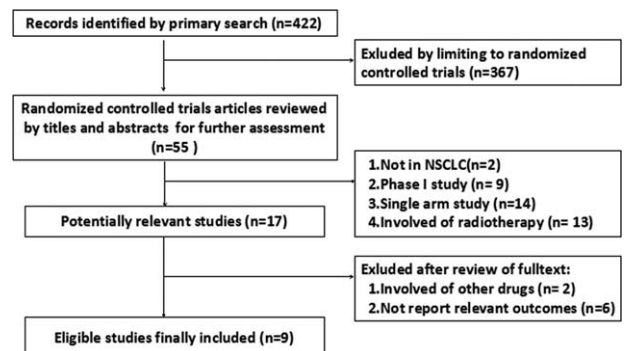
Records identified by primary search (n=422)

Exluded by limiting to randomized controlled trials (n=367)

Randomized controlled trials articles reviewed by titles and abstracts for further assessment (n=55 )

1.Not in NSCLC(n=2)
2.Phase I study (n= 9)
3.Single arm study (n=14)
4.Involved of radiotherapy (n= 13)

Potentially relevant studies (n=17)

Exluded after review of fulltext:
1.Involved of other drugs (n= 2)
2.Not report relevant outcomes (n=6)

Eligible studies finally included (n=9)